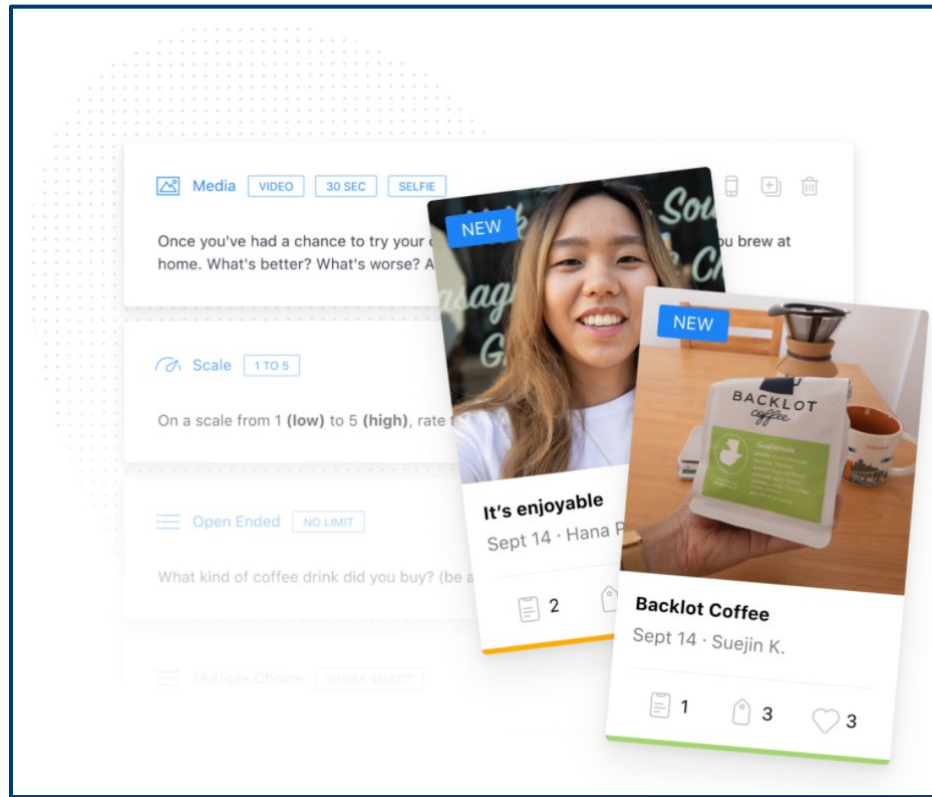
Media VIDEO 30 SEC SELFIE

Once you've had a chance to try your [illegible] you brew at home. What's better? What's worse? A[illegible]

Scale 1 TO 5

On a scale from 1 **(low)** to 5 **(high)**, rate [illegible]

Open Ended NO LIMIT

What kind of coffee drink did you buy? (be a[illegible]

Multiple Choice SINGLE SELECT

NEW

It's enjoyable

Sept 14 · Hana P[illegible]

2

NEW

BACKLOT coffee

Guatemala

Backlot Coffee

Sept 14 · Suejin K.

1 3 3